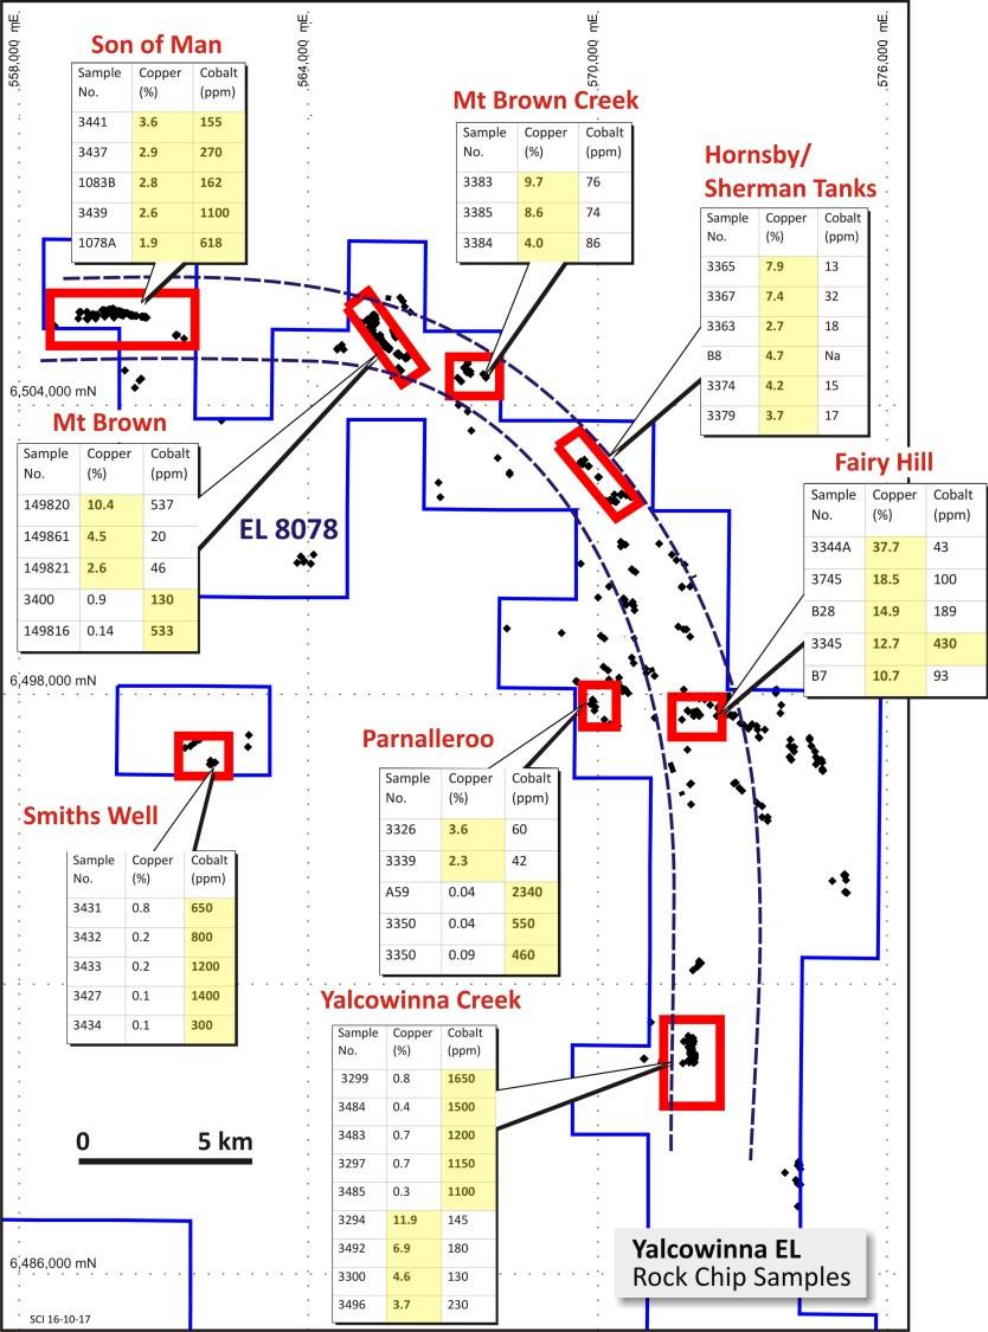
558,000 mE

564,000 mE

570,000 mE

576,000 mE

Son of Man

| Sample No. | Copper (%) | Cobalt (ppm) |
|---|---|---|
| 3441 | 3.6 | 155 |
| 3437 | 2.9 | 270 |
| 1083B | 2.8 | 162 |
| 3439 | 2.6 | 1100 |
| 1078A | 1.9 | 618 |

Mt Brown Creek

| Sample No. | Copper (%) | Cobalt (ppm) |
|---|---|---|
| 3383 | 9.7 | 76 |
| 3385 | 8.6 | 74 |
| 3384 | 4.0 | 86 |

Hornsby/ Sherman Tanks

| Sample No. | Copper (%) | Cobalt (ppm) |
|---|---|---|
| 3365 | 7.9 | 13 |
| 3367 | 7.4 | 32 |
| 3363 | 2.7 | 18 |
| B8 | 4.7 | Na |
| 3374 | 4.2 | 15 |
| 3379 | 3.7 | 17 |

6,504,000 mN

Mt Brown

| Sample No. | Copper (%) | Cobalt (ppm) |
|---|---|---|
| 149820 | 10.4 | 537 |
| 149861 | 4.5 | 20 |
| 149821 | 2.6 | 46 |
| 3400 | 0.9 | 130 |
| 149816 | 0.14 | 533 |

EL 8078

Fairy Hill

| Sample No. | Copper (%) | Cobalt (ppm) |
|---|---|---|
| 3344A | 37.7 | 43 |
| 3745 | 18.5 | 100 |
| B28 | 14.9 | 189 |
| 3345 | 12.7 | 430 |
| B7 | 10.7 | 93 |

6,498,000 mN

Parnalleroo

| Sample No. | Copper (%) | Cobalt (ppm) |
|---|---|---|
| 3326 | 3.6 | 60 |
| 3339 | 2.3 | 42 |
| A59 | 0.04 | 2340 |
| 3350 | 0.04 | 550 |
| 3350 | 0.09 | 460 |

Smiths Well

| Sample No. | Copper (%) | Cobalt (ppm) |
|---|---|---|
| 3431 | 0.8 | 650 |
| 3432 | 0.2 | 800 |
| 3433 | 0.2 | 1200 |
| 3427 | 0.1 | 1400 |
| 3434 | 0.1 | 300 |

Yalcowinna Creek

| Sample No. | Copper (%) | Cobalt (ppm) |
|---|---|---|
| 3299 | 0.8 | 1650 |
| 3484 | 0.4 | 1500 |
| 3483 | 0.7 | 1200 |
| 3297 | 0.7 | 1150 |
| 3485 | 0.3 | 1100 |
| 3294 | 11.9 | 145 |
| 3492 | 6.9 | 180 |
| 3300 | 4.6 | 130 |
| 3496 | 3.7 | 230 |

0 5 km

6,486,000 mN

Yalcowinna EL
Rock Chip Samples

SCI 16-10-17